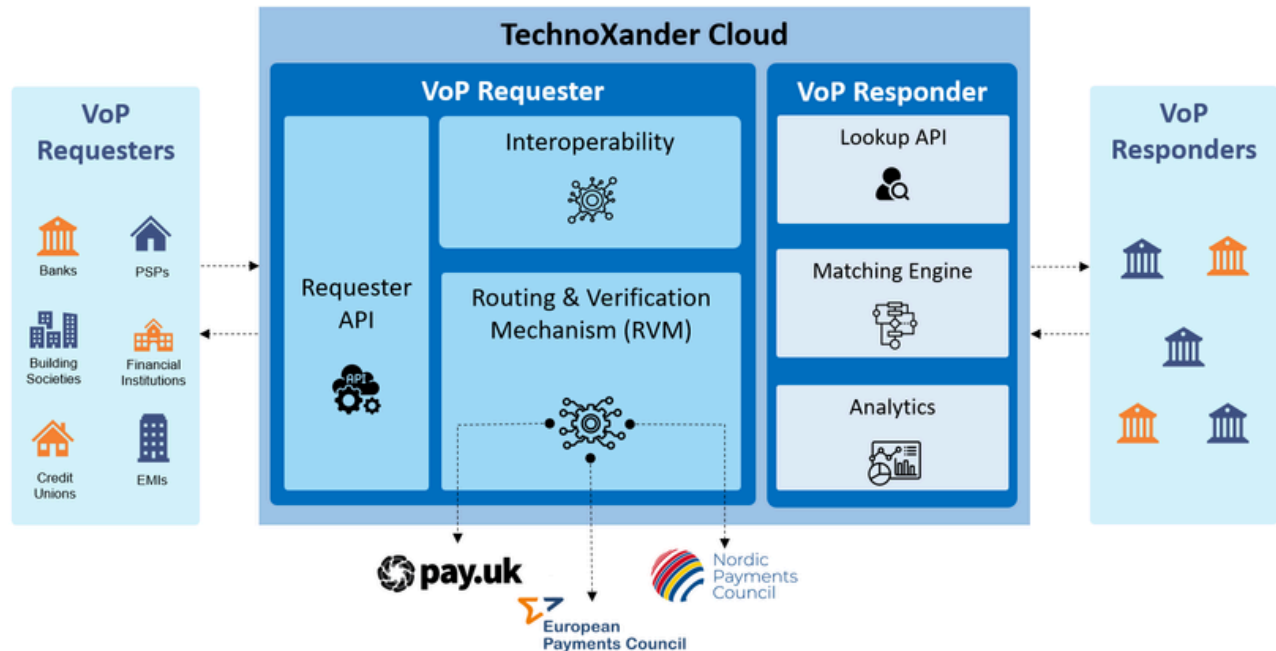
TechnoXander Cloud

VoP Requesters

Banks

PSPs

Building Societies

Financial Institutions

Credit Unions

EMIs

VoP Requester

Requester API

API

Interoperability

Routing & Verification Mechanism (RVM)

VoP Responder

Lookup API

Matching Engine

Analytics

VoP Responders

pay.uk

European Payments Council

Nordic Payments Council